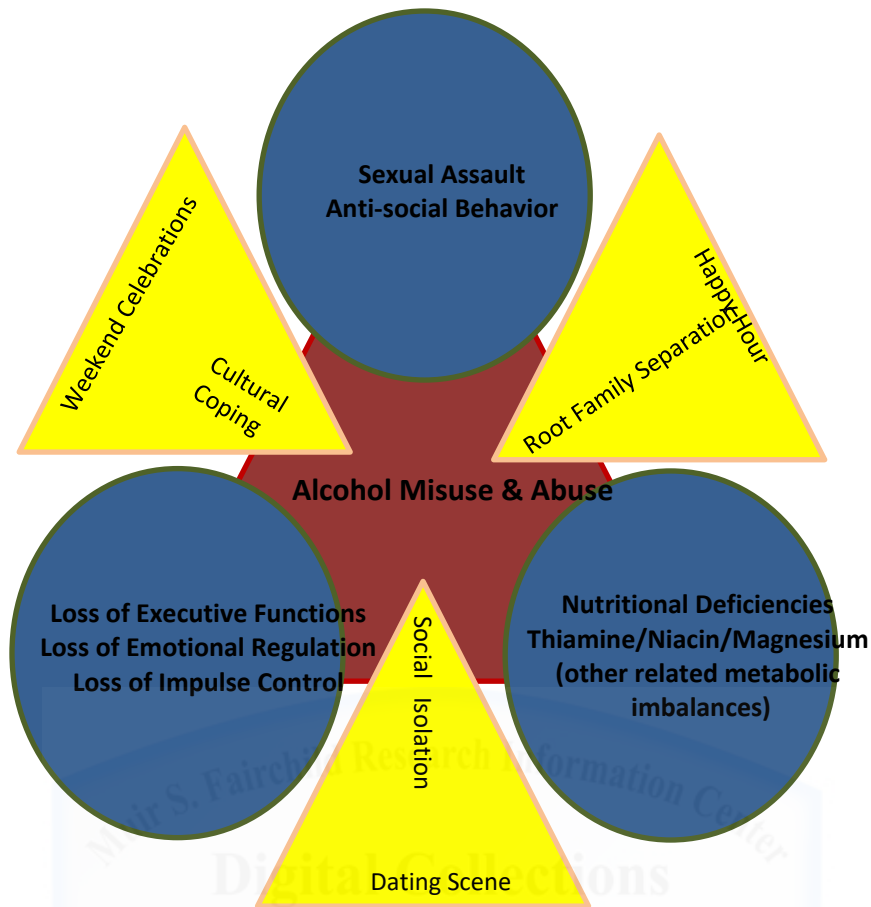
Sexual Assault
Anti-social Behavior

Weekend Celebrations

Cultural Coping

Happy Hour

Root Family Separation

Alcohol Misuse & Abuse

Loss of Executive Functions
Loss of Emotional Regulation
Loss of Impulse Control

Social Isolation

Nutritional Deficiencies
Thiamine/Niacin/Magnesium
(other related metabolic imbalances)

Dating Scene

Muir S. Fairchild Research Information Center
Digital Collections